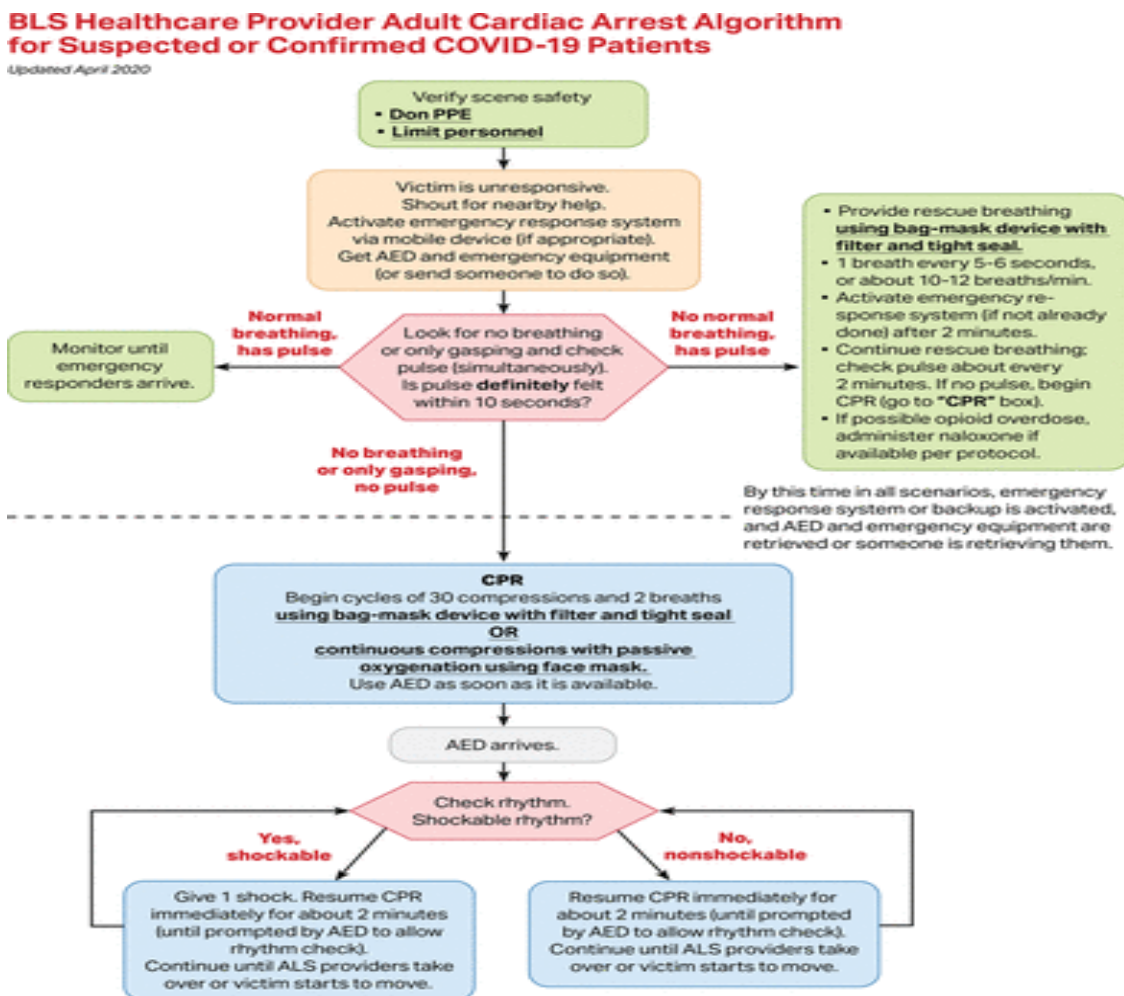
BLS Healthcare Provider Adult Cardiac Arrest Algorithm for Suspected or Confirmed COVID-19 Patients

Updated April 2020

Verify scene safety
• Don PPE
• Limit personnel

Victim is unresponsive. Shout for nearby help. Activate emergency response system via mobile device (if appropriate). Get AED and emergency equipment (or send someone to do so).

Normal breathing, has pulse

Monitor until emergency responders arrive.

Look for no breathing or only gasping and check pulse (simultaneously). Is pulse definitely felt within 10 seconds?

No normal breathing, has pulse

• Provide rescue breathing using bag-mask device with filter and tight seal.
• 1 breath every 5-6 seconds, or about 10-12 breaths/min.
• Activate emergency response system (if not already done) after 2 minutes.
• Continue rescue breathing; check pulse about every 2 minutes. If no pulse, begin CPR (go to "CPR" box).
• If possible opioid overdose, administer naloxone if available per protocol.

No breathing or only gasping, no pulse

By this time in all scenarios, emergency response system or backup is activated, and AED and emergency equipment are retrieved or someone is retrieving them.

CPR
Begin cycles of 30 compressions and 2 breaths using bag-mask device with filter and tight seal
OR
continuous compressions with passive oxygenation using face mask.
Use AED as soon as it is available.

AED arrives.

Check rhythm. Shockable rhythm?

Yes, shockable

No, nonshockable

Give 1 shock. Resume CPR immediately for about 2 minutes (until prompted by AED to allow rhythm check). Continue until ALS providers take over or victim starts to move.

Resume CPR immediately for about 2 minutes (until prompted by AED to allow rhythm check). Continue until ALS providers take over or victim starts to move.